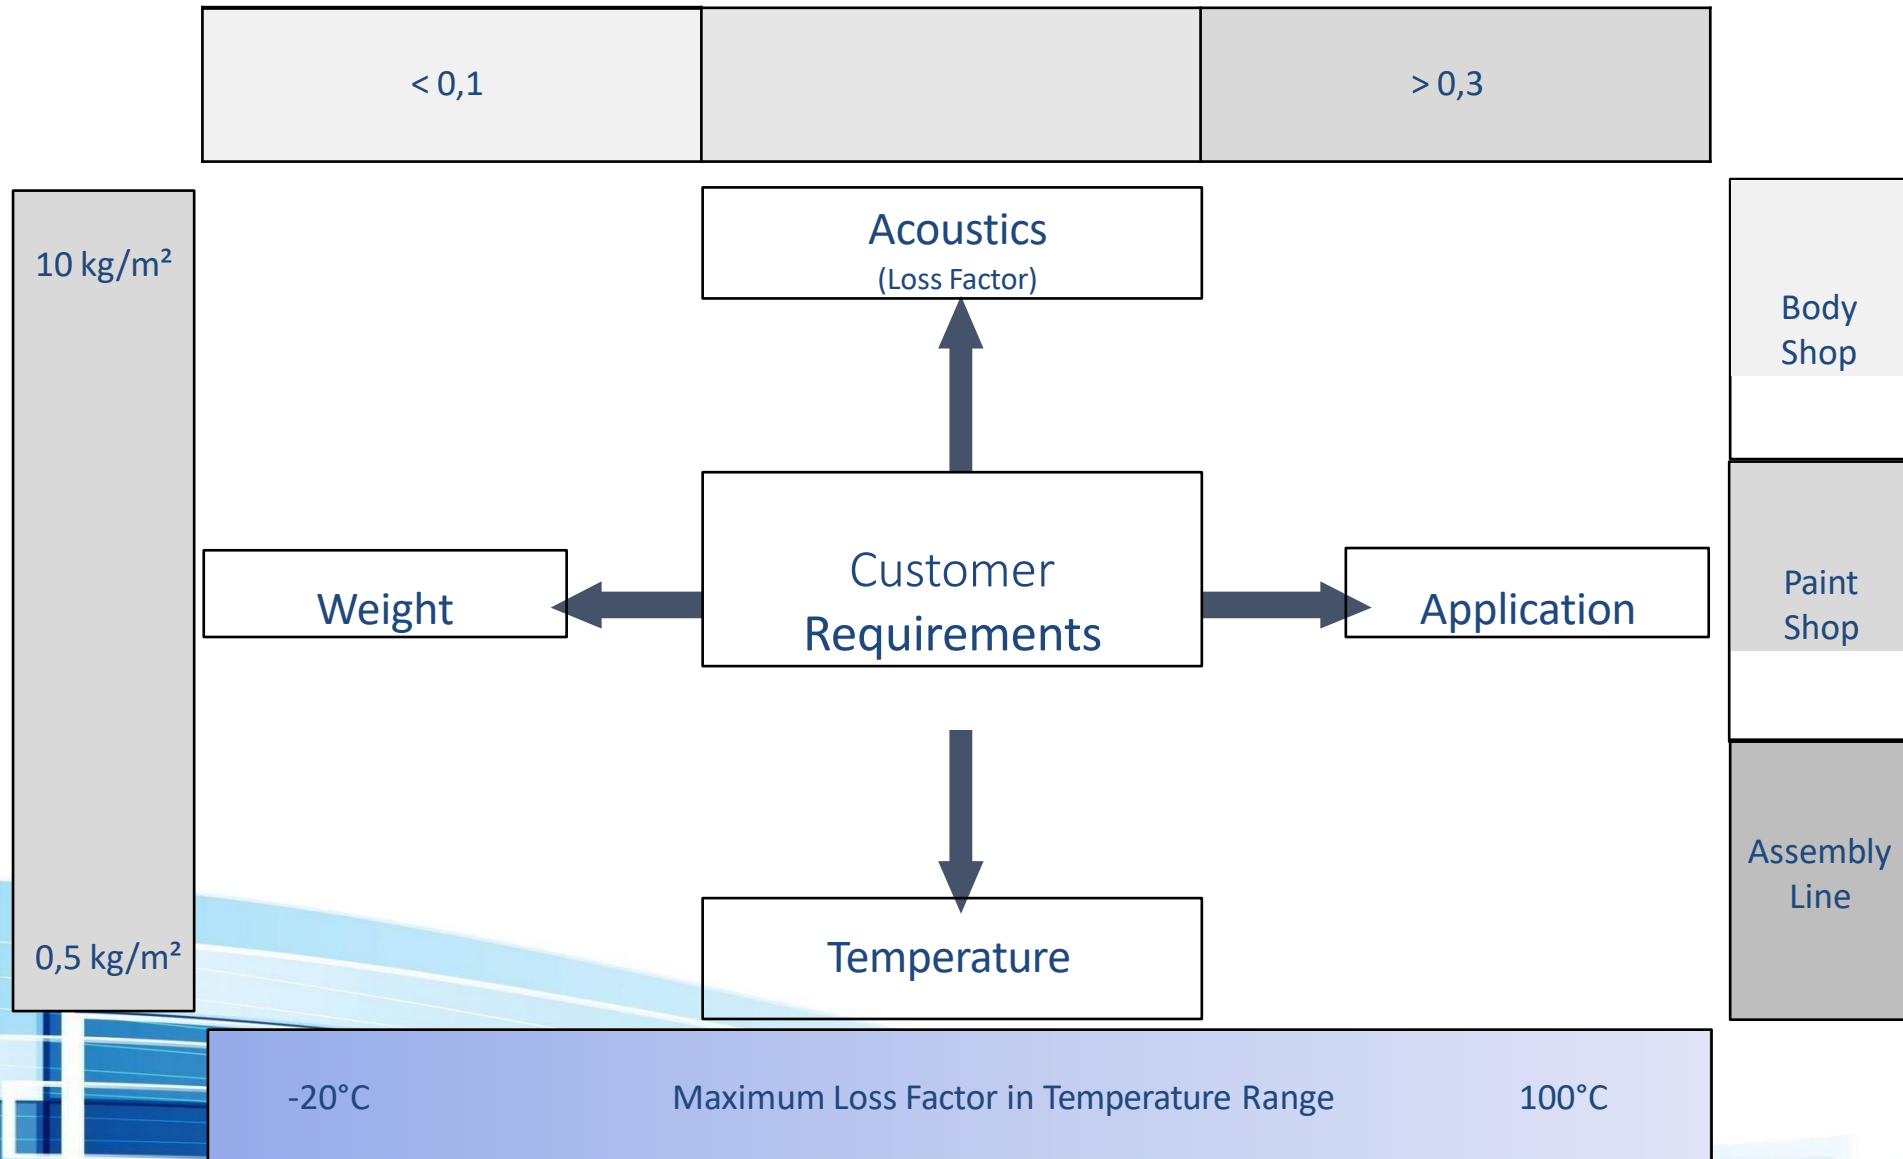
< 0,1

> 0,3

10 kg/m²

Acoustics
(Loss Factor)

Body Shop

Weight

Customer Requirements

Application

Paint Shop

Assembly Line

Temperature

0,5 kg/m²

-20°C

Maximum Loss Factor in Temperature Range

100°C